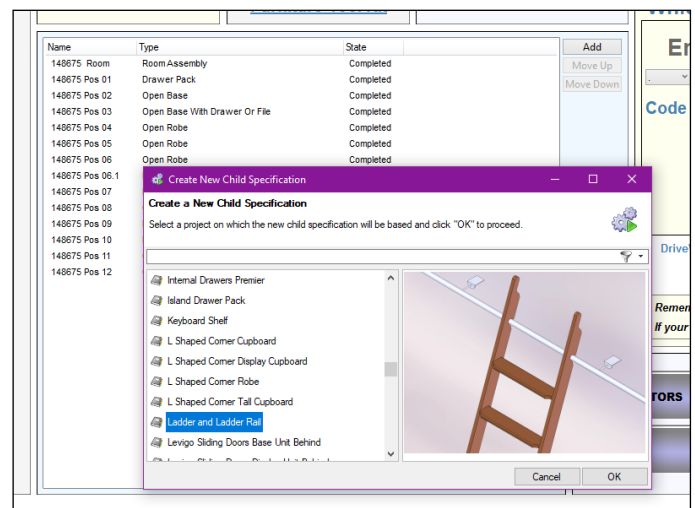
| Name | Type | State |
|---|---|---|
| 148675 Room | Room Assembly | Completed |
| 148675 Pos 01 | Drawer Pack | Completed |
| 148675 Pos 02 | Open Base | Completed |
| 148675 Pos 03 | Open Base With Drawer Or File | Completed |
| 148675 Pos 04 | Open Robe | Completed |
| 148675 Pos 05 | Open Robe | Completed |
| 148675 Pos 06 | Open Robe | Completed |
| 148675 Pos 06.1 | | |
| 148675 Pos 07 | | |
| 148675 Pos 08 | | |
| 148675 Pos 09 | | |
| 148675 Pos 10 | | |
| 148675 Pos 11 | | |
| 148675 Pos 12 | | |

Add
Move Up
Move Down

Er
Code
Drive
Remen
If your
TORS

Create New Child Specification

Create a New Child Specification
Select a project on which the new child specification will be based and click "OK" to proceed.

Internal Drawers Premier
Island Drawer Pack
Keyboard Shelf
L Shaped Corner Cupboard
L Shaped Corner Display Cupboard
L Shaped Corner Robe
L Shaped Corner Tall Cupboard
Ladder and Ladder Rail
Levigo Sliding Doors Base Unit Behind
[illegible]

Cancel
OK